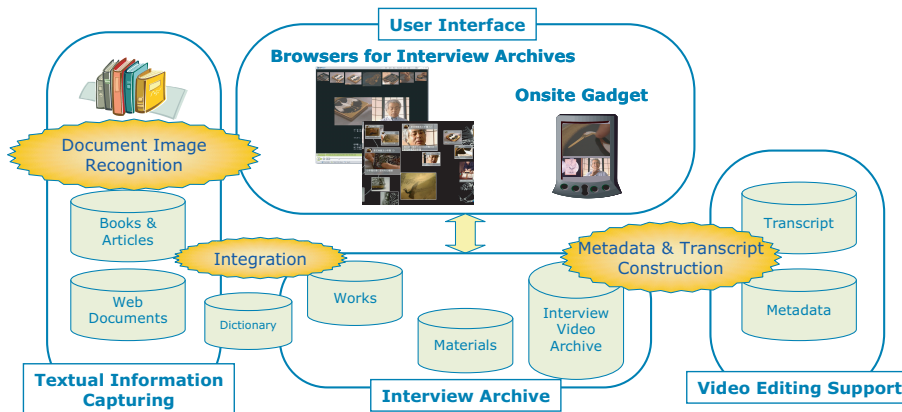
User Interface

Browsers for Interview Archives

Onsite Gadget

Document Image Recognition

Books & Articles

Web Documents

Integration

Dictionary

Works

Materials

Interview Video Archive

Metadata & Transcript Construction

Transcript

Metadata

Textual Information Capturing

Interview Archive

Video Editing Support